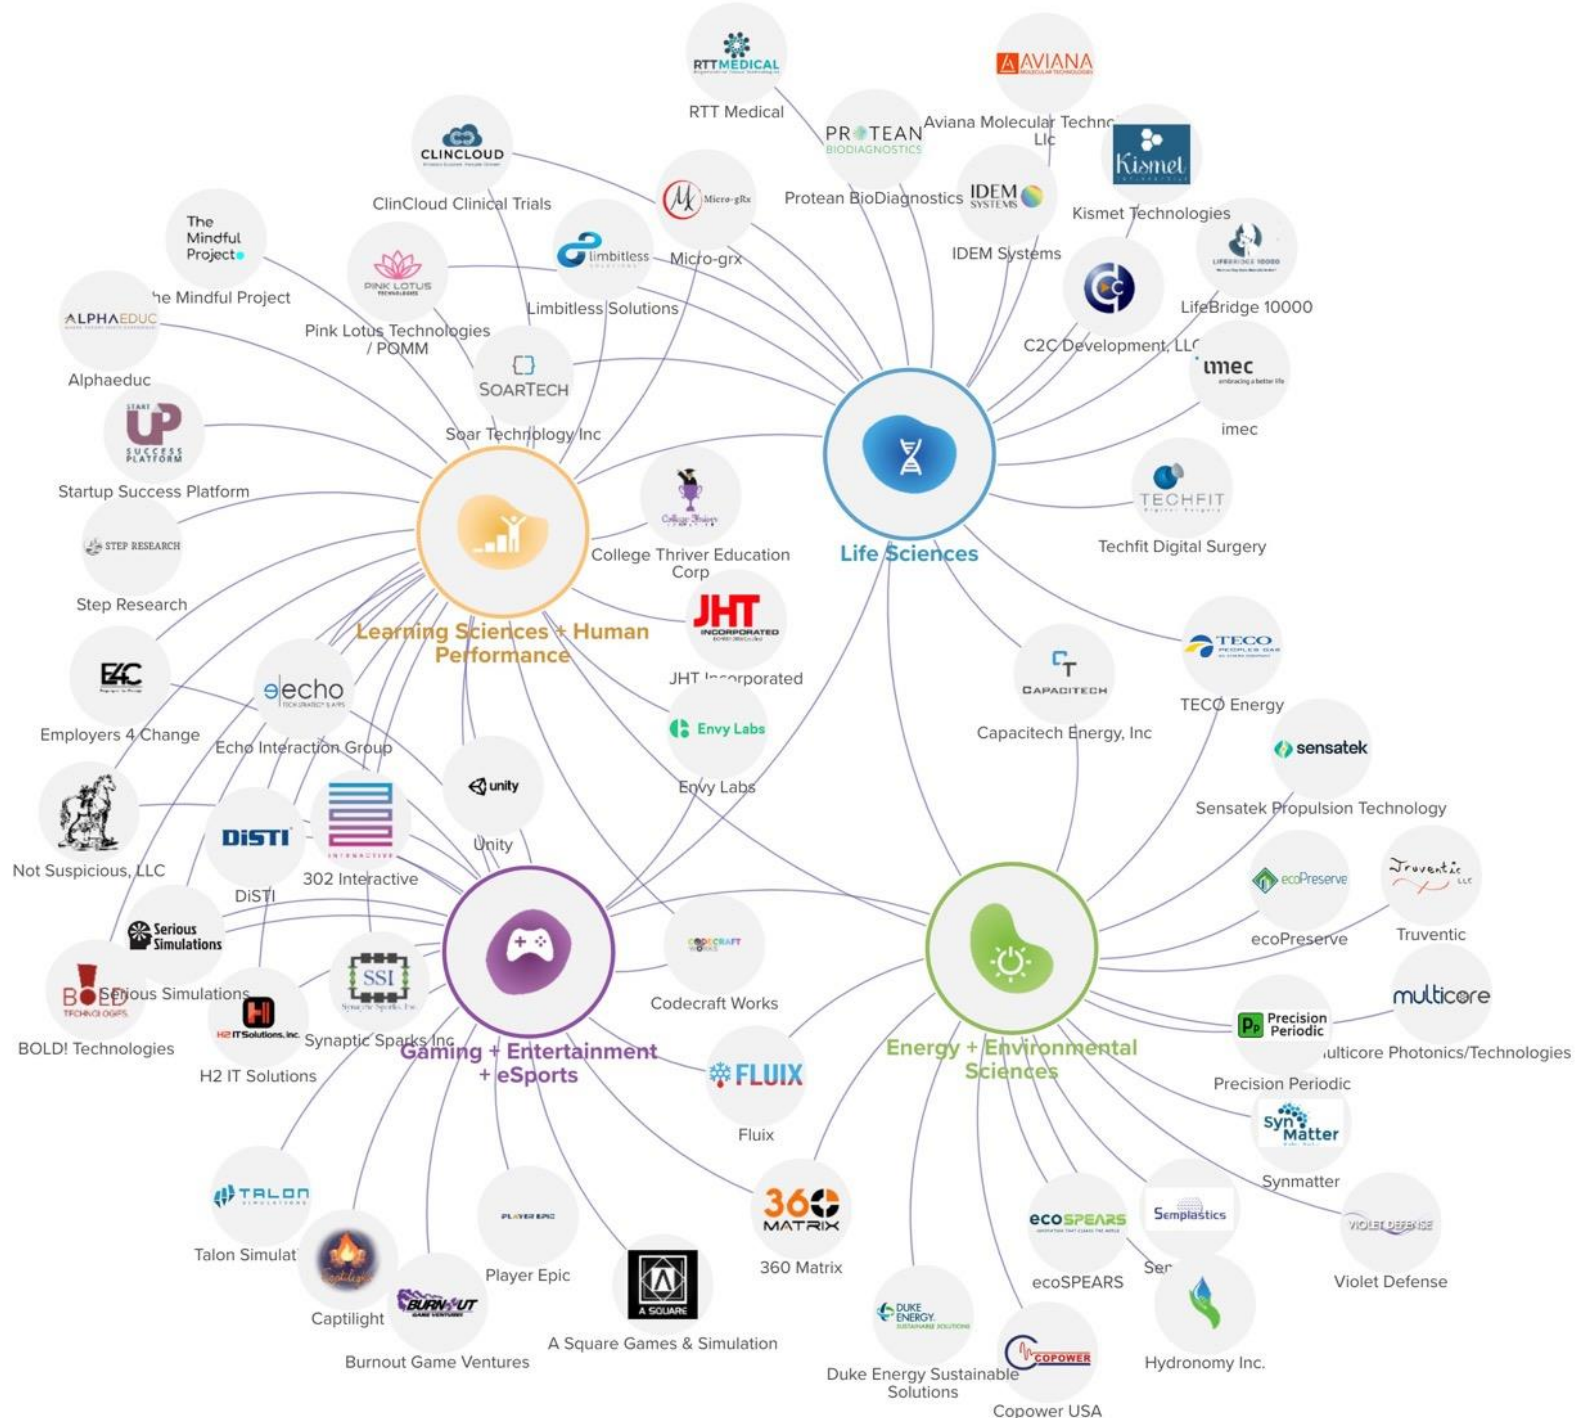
RTT MEDICAL
RTT Medical

AVIANA
Aviana Molecular Techno Llc

PROTEAN BIODIAGNOSTICS
Protean BioDiagnostics

Kismet
Kismet Technologies

IDEM SYSTEMS
IDEM Systems

CLINCLOUD
ClinCloud Clinical Trials

Micro-gRx
Micro-grx

The Mindful Project
he Mindful Project

limitless
Limbitless Solutions

PINK LOTUS
Pink Lotus Technologies / POMM

LifeBridge 10000

C2C Development, LLC

ALPHAEDUC
Alphaeduc

SOARTECH
Soar Technology Inc

imec
imec

START UP SUCCESS PLATFORM
Startup Success Platform

TECHFIT
Techfit Digital Surgery

STEP RESEARCH
Step Research

College Thriver Education Corp

Life Sciences

Learning Sciences + Human Performance

JHT INCORPORATED
JHT Incorporated

TECO
TECO Energy

E4C
Employers 4 Change

echo
Echo Interaction Group

CAPACITECH
Capacitech Energy, Inc

Envy Labs
Envy Labs

sensatek
Sensatek Propulsion Technology

unity
Unity

Not Suspicious, LLC

DiSTI
DiSTI

302 Interactive

ecoPreserve
ecoPreserve

Truventic
Truventic

Serious Simulations
Serious Simulations

CODECRAFT WORKS
Codecraft Works

multicore
ulticore Photonics/Technologies

BOLD TECHNOLOGIES
BOLD! Technologies

H2 IT Solutions, Inc.
H2 IT Solutions

SSI
Synaptic Sparks Inc

Gaming + Entertainment + eSports

Energy + Environmental Sciences

Precision Periodic
Precision Periodic

FLUIX
Fluix

SynMatter
Synmatter

TALON
Talon Simulat

PLAYER EPIC
Player Epic

360 MATRIX
360 Matrix

Semplastics
Ser

ecoSPEARS
ecoSPEARS

VIOLET DEFENSE
Violet Defense

Captilight
Captilight

BURNOUT
Burnout Game Ventures

A SQUARE
A Square Games & Simulation

DUKE ENERGY
Duke Energy Sustainable Solutions

COPOWER
Copower USA

Hydronomy Inc.